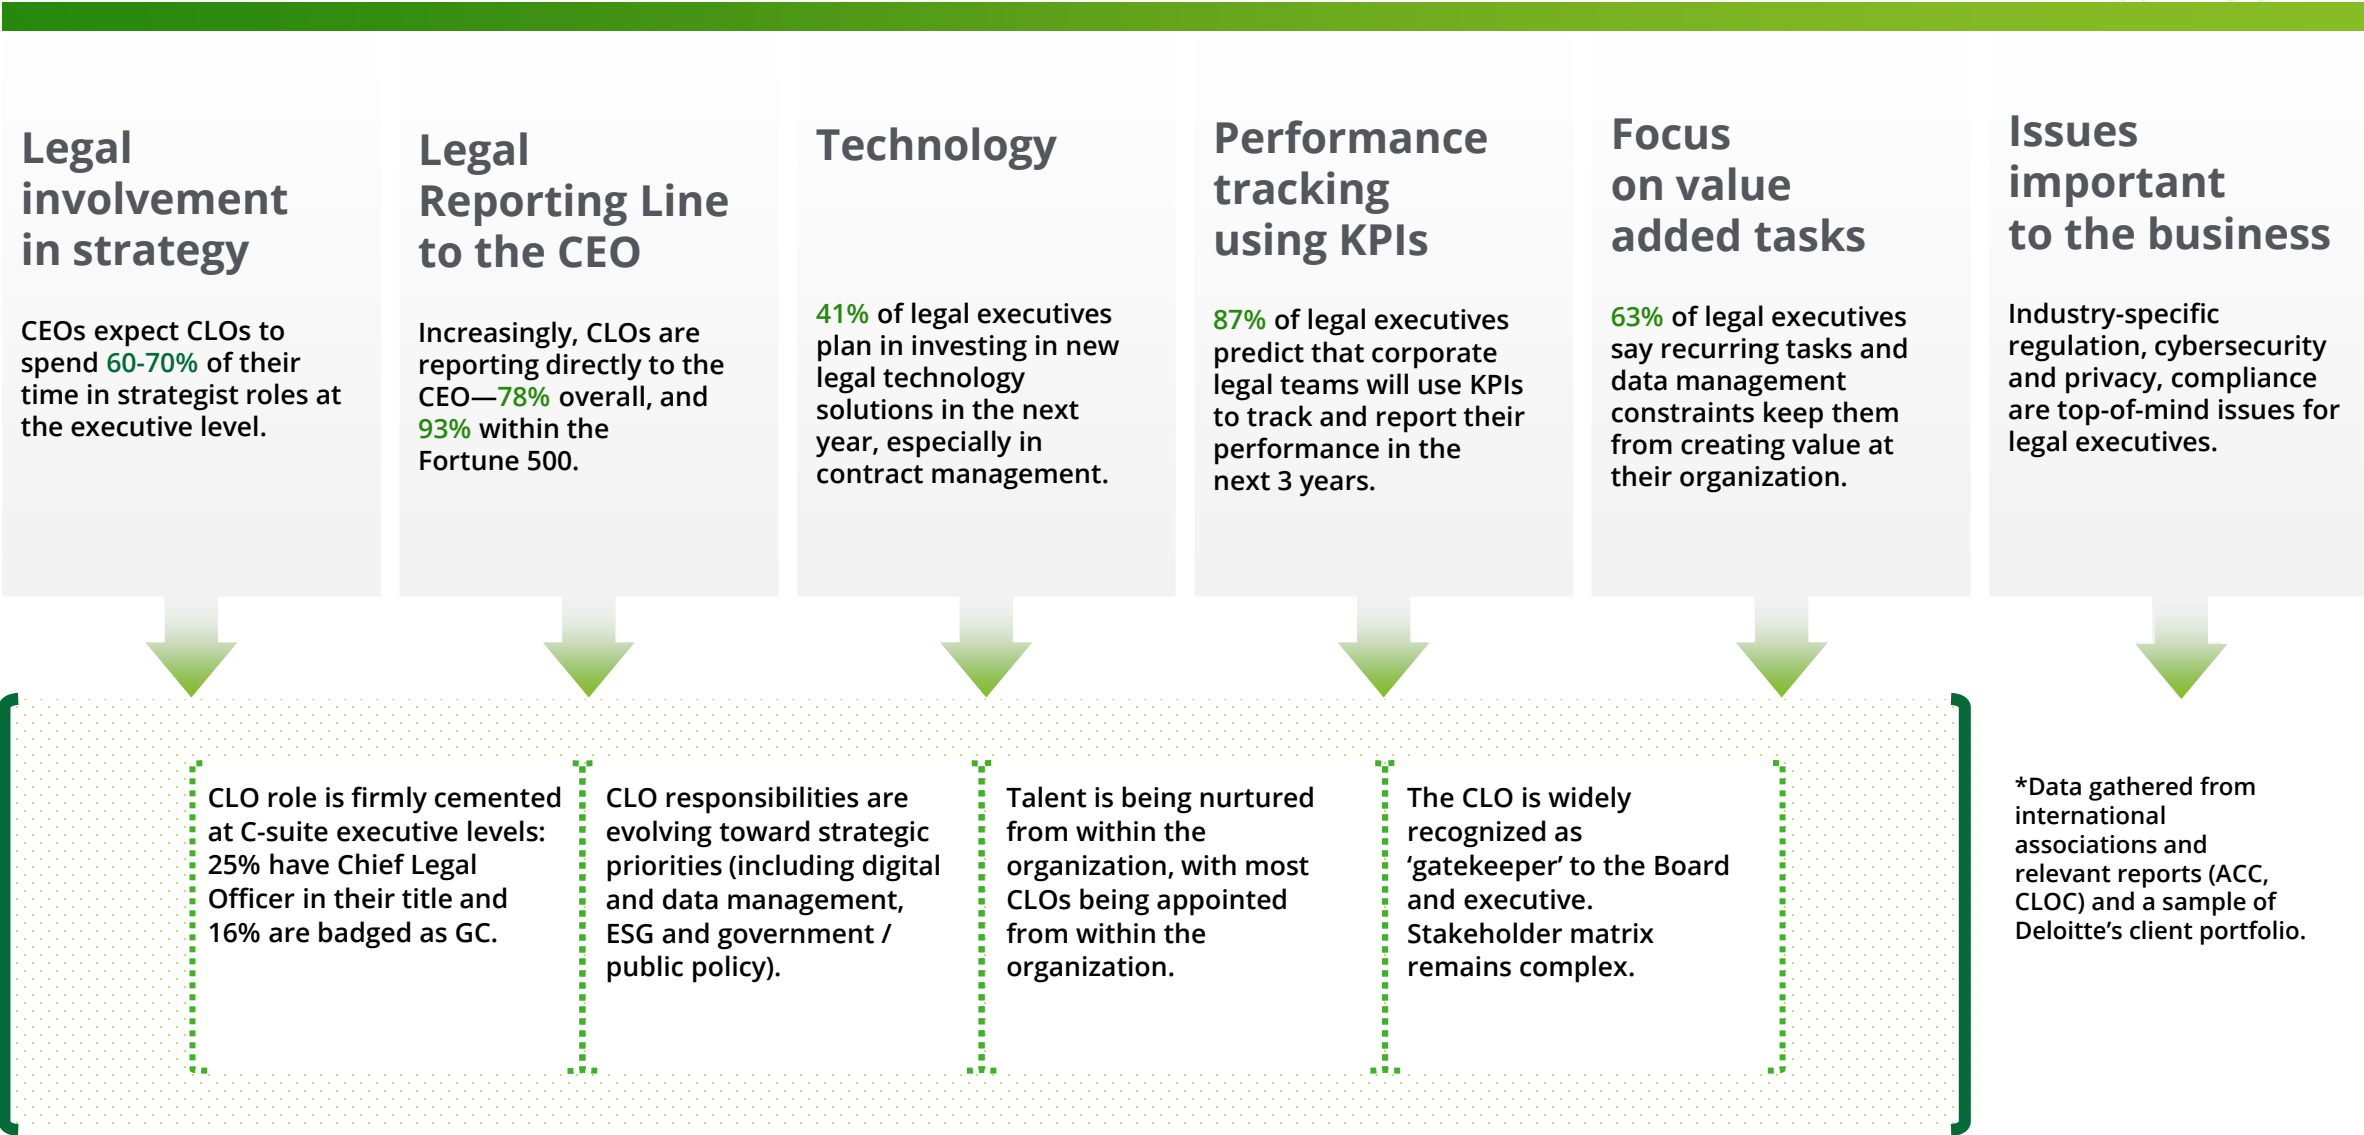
Legal involvement in strategy

CEOs expect CLOs to spend 60-70% of their time in strategist roles at the executive level.

Legal Reporting Line to the CEO

Increasingly, CLOs are reporting directly to the CEO—78% overall, and 93% within the Fortune 500.

Technology

41% of legal executives plan in investing in new legal technology solutions in the next year, especially in contract management.

Performance tracking using KPIs

87% of legal executives predict that corporate legal teams will use KPIs to track and report their performance in the next 3 years.

Focus on value added tasks

63% of legal executives say recurring tasks and data management constraints keep them from creating value at their organization.

Issues important to the business

Industry-specific regulation, cybersecurity and privacy, compliance are top-of-mind issues for legal executives.

CLO role is firmly cemented at C-suite executive levels: 25% have Chief Legal Officer in their title and 16% are badged as GC.

CLO responsibilities are evolving toward strategic priorities (including digital and data management, ESG and government / public policy).

Talent is being nurtured from within the organization, with most CLOs being appointed from within the organization.

The CLO is widely recognized as 'gatekeeper' to the Board and executive. Stakeholder matrix remains complex.

*Data gathered from international associations and relevant reports (ACC, CLOC) and a sample of Deloitte's client portfolio.